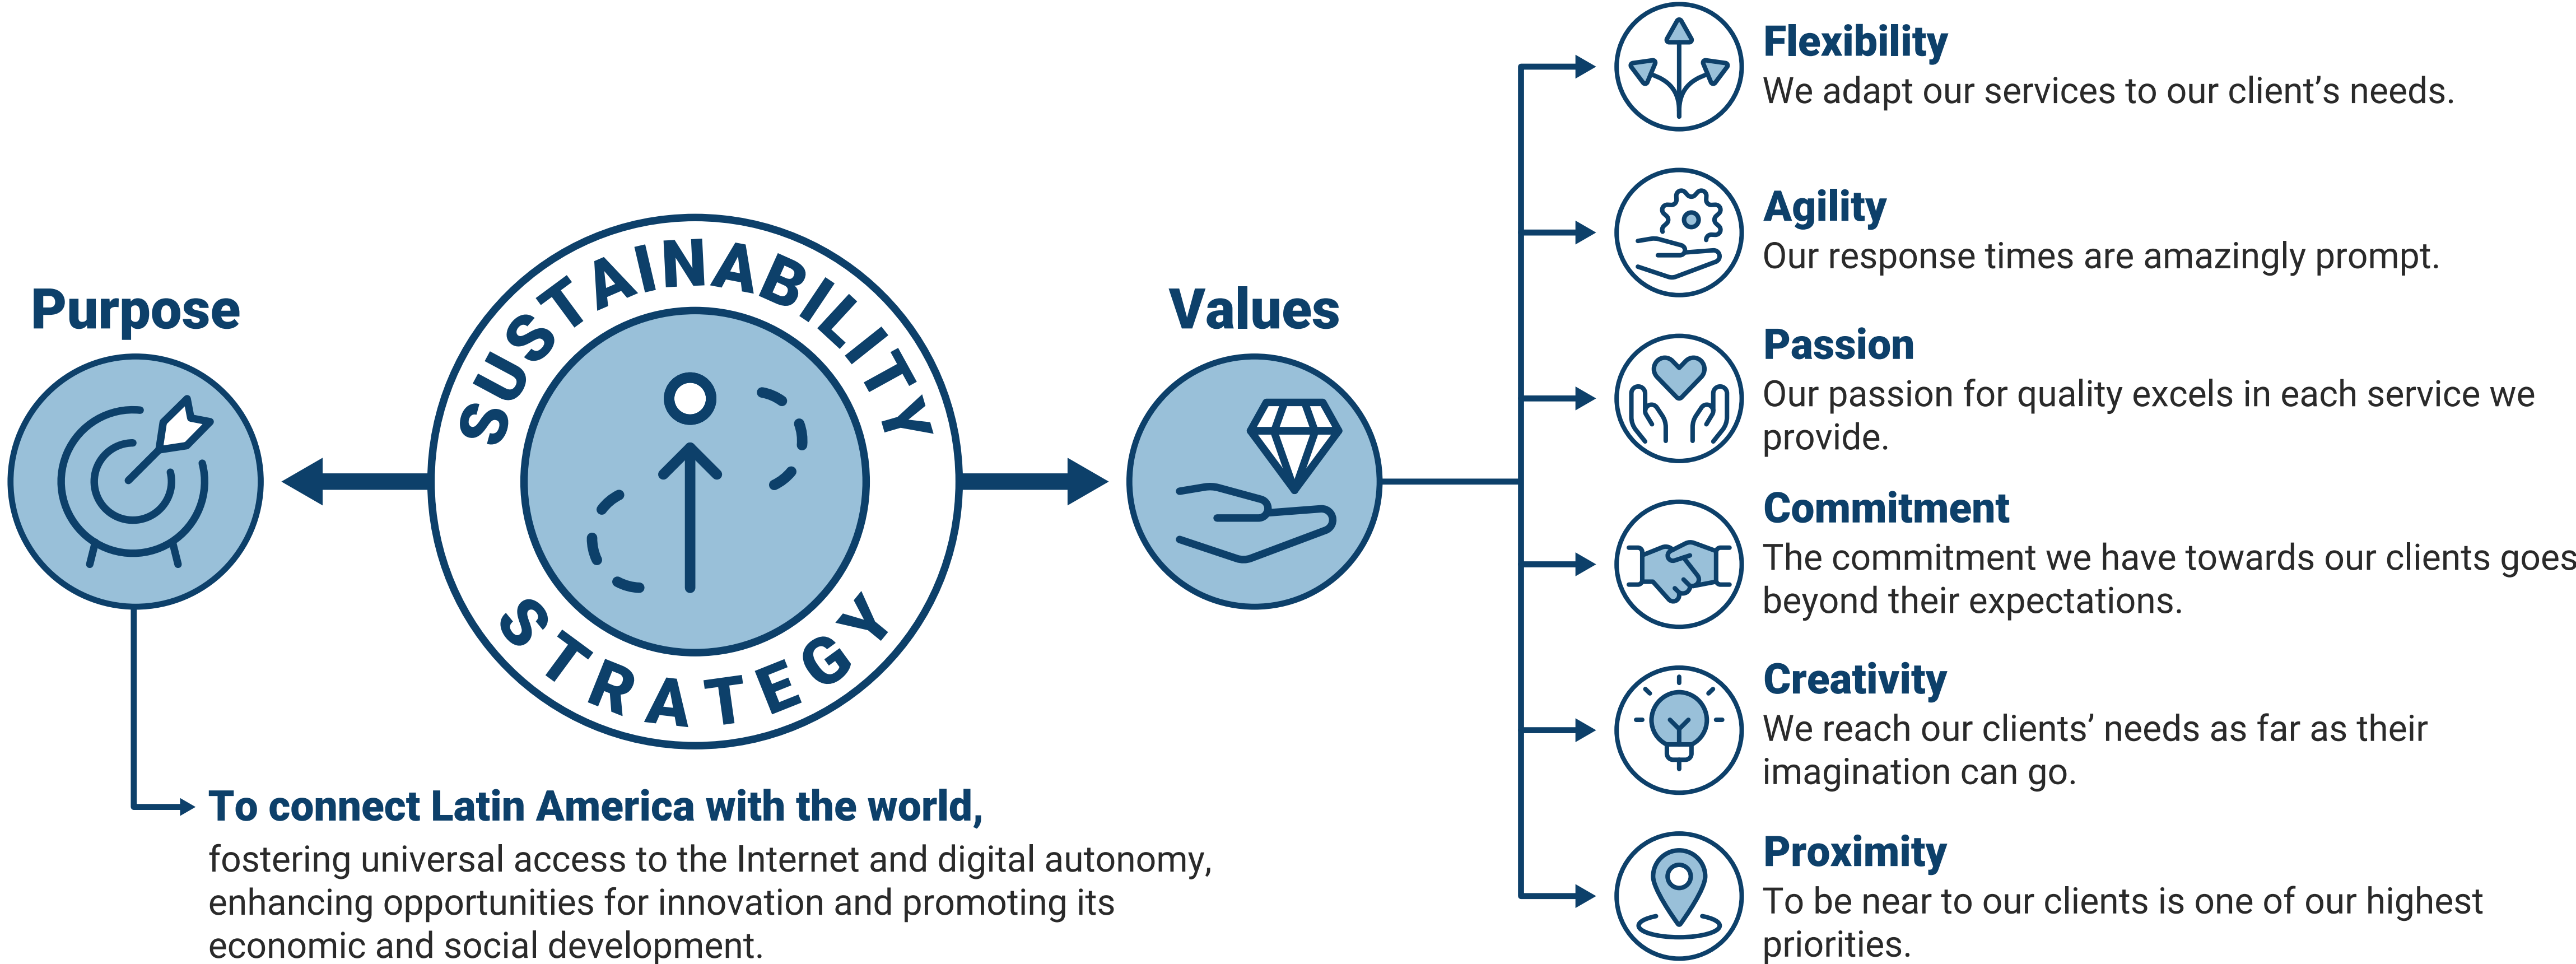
Purpose

SUSTAINABILITY STRATEGY

Values

To connect Latin America with the world, fostering universal access to the Internet and digital autonomy, enhancing opportunities for innovation and promoting its economic and social development.

Flexibility
We adapt our services to our client's needs.

Agility
Our response times are amazingly prompt.

Passion
Our passion for quality excels in each service we provide.

Commitment
The commitment we have towards our clients goes beyond their expectations.

Creativity
We reach our clients' needs as far as their imagination can go.

Proximity
To be near to our clients is one of our highest priorities.